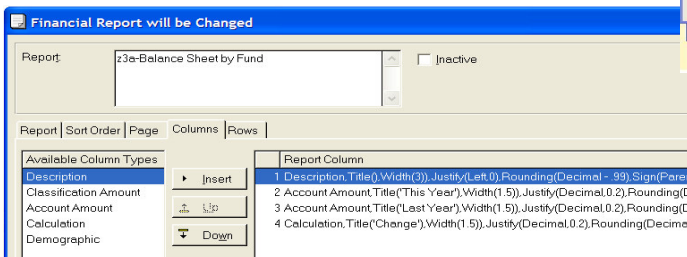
Financial Report will be Changed

Report: z3a-Balance Sheet by Fund

Inactive

Report | Sort Order | Page | Columns | Rows

Available Column Types
Description
Classification Amount
Account Amount
Calculation
Demographic

Insert
Up
Down

| | Report Column |
|---|---|
| 1 | Description,Title(),Width(3)),Justify(Left,0),Rounding(Decimal - .99),Sign(Pare |
| 2 | Account Amount,Title('This Year'),Width(1.5)),Justify(Decimal,0.2),Rounding(D |
| 3 | Account Amount,Title('Last Year'),Width(1.5)),Justify(Decimal,0.2),Rounding(D |
| 4 | Calculation,Title('Change'),Width(1.5)),Justify(Decimal,0.2),Rounding(Decime |